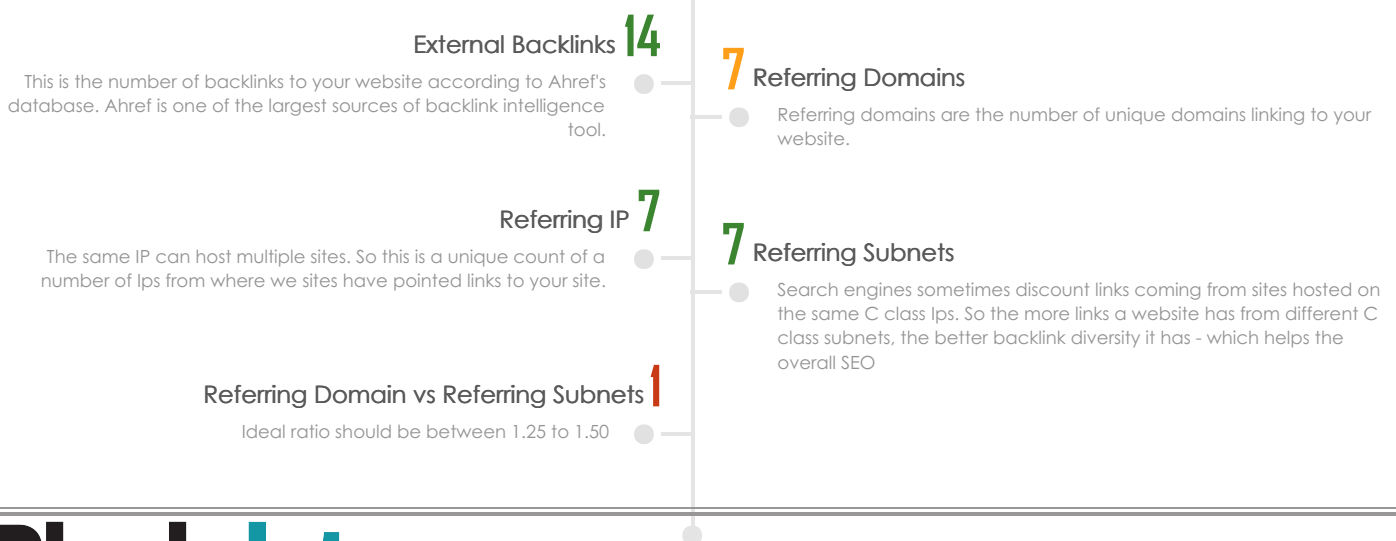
External Backlinks 14

This is the number of backlinks to your website according to Ahref's database. Ahref is one of the largest sources of backlink intelligence tool.

7 Referring Domains

Referring domains are the number of unique domains linking to your website.

Referring IP 7

The same IP can host multiple sites. So this is a unique count of a number of Ips from where we sites have pointed links to your site.

7 Referring Subnets

Search engines sometimes discount links coming from sites hosted on the same C class Ips. So the more links a website has from different C class subnets, the better backlink diversity it has - which helps the overall SEO

Referring Domain vs Referring Subnets 1

Ideal ratio should be between 1.25 to 1.50

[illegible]